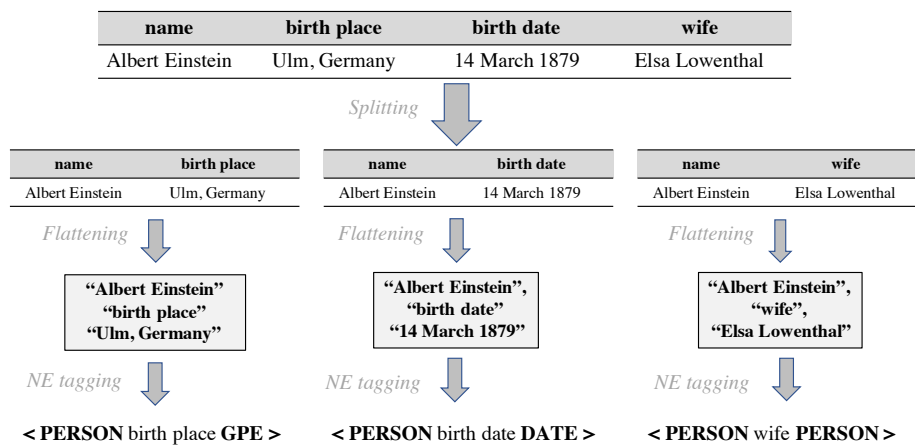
| name | birth place | birth date | wife |
|---|---|---|---|
| Albert Einstein | Ulm, Germany | 14 March 1879 | Elsa Lowenthal |

Splitting

| name | birth place |
|---|---|
| Albert Einstein | Ulm, Germany |

Flattening

"Albert Einstein" "birth place" "Ulm, Germany"

NE tagging

< PERSON birth place GPE >

| name | birth date |
|---|---|
| Albert Einstein | 14 March 1879 |

Flattening

"Albert Einstein", "birth date" "14 March 1879"

NE tagging

< PERSON birth date DATE >

| name | wife |
|---|---|
| Albert Einstein | Elsa Lowenthal |

Flattening

"Albert Einstein", "wife", "Elsa Lowenthal"

NE tagging

< PERSON wife PERSON >